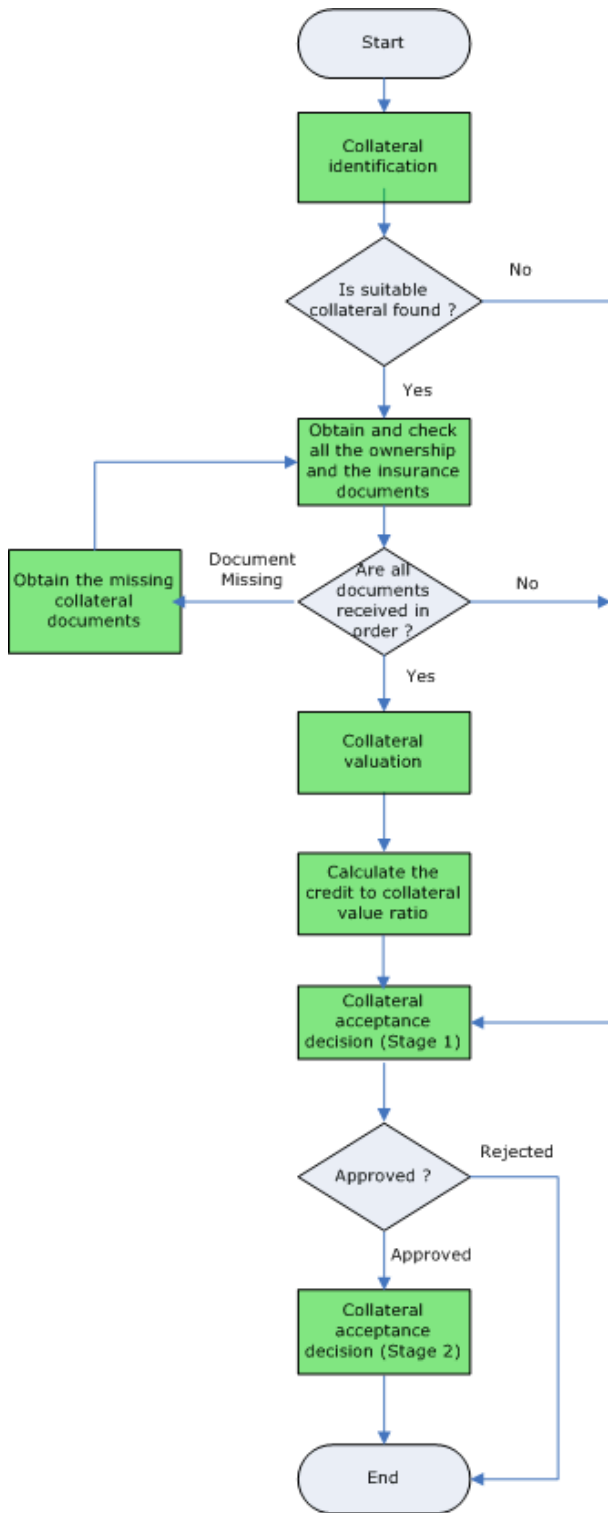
Start

Collateral identification

Is suitable collateral found ?

No

Yes

Obtain and check all the ownership and the insurance documents

Obtain the missing collateral documents

Document Missing

Are all documents received in order ?

No

Yes

Collateral valuation

Calculate the credit to collateral value ratio

Collateral acceptance decision (Stage 1)

Approved ?

Rejected

Approved

Collateral acceptance decision (Stage 2)

End